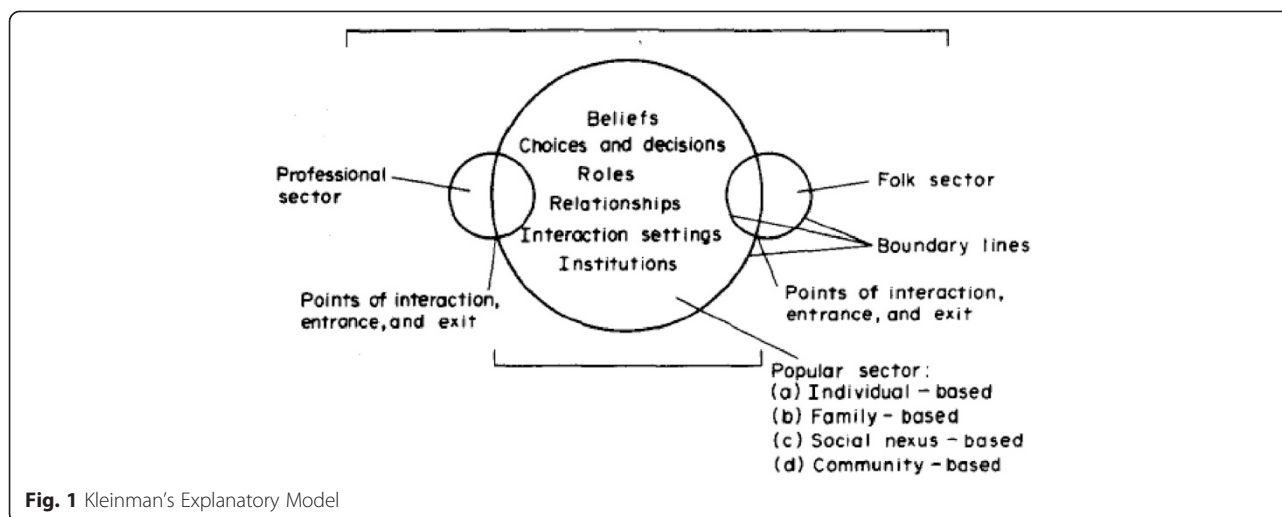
Beliefs
Choices and decisions
Roles
Relationships
Interaction settings
Institutions

Professional sector

Folk sector

Boundary lines

Points of interaction, entrance, and exit

Points of interaction, entrance, and exit

Popular sector:
(a) Individual - based
(b) Family - based
(c) Social nexus - based
(d) Community - based

**Fig. 1** Kleinman's Explanatory Model